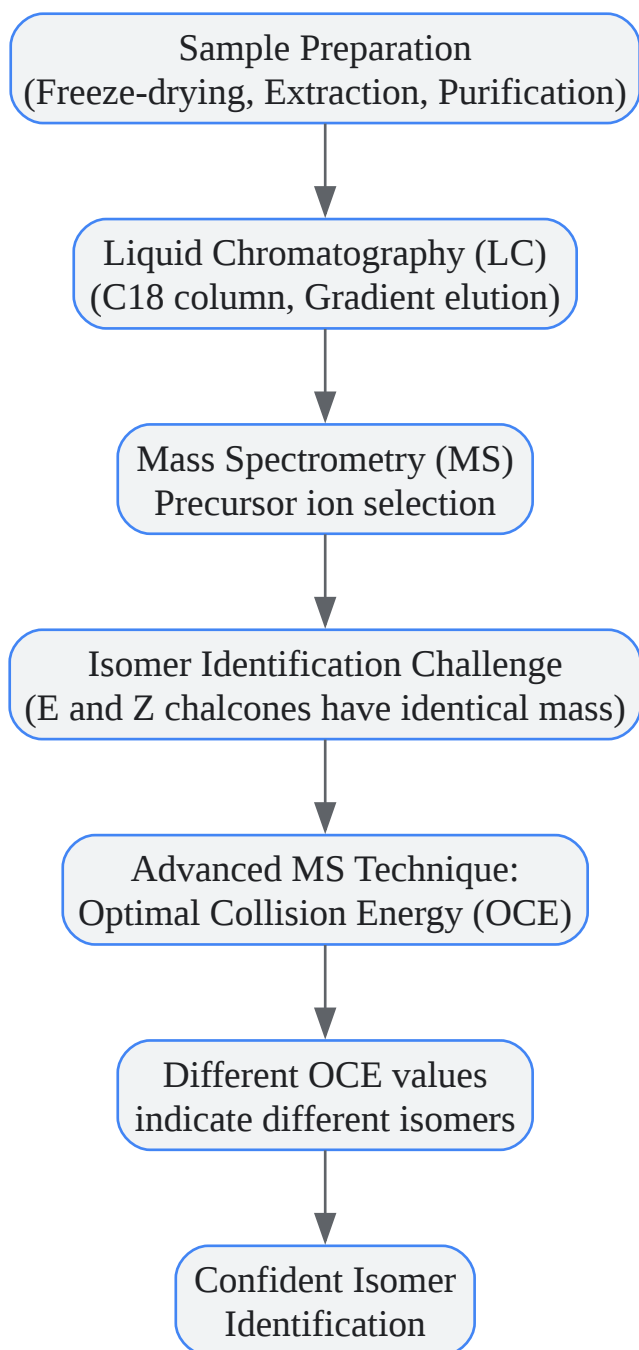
Sample Preparation
(Freeze-drying, Extraction, Purification)

Liquid Chromatography (LC)
(C18 column, Gradient elution)

Mass Spectrometry (MS)
Precursor ion selection

Isomer Identification Challenge
(E and Z chalcones have identical mass)

Advanced MS Technique:
Optimal Collision Energy (OCE)

Different OCE values
indicate different isomers

Confident Isomer
Identification